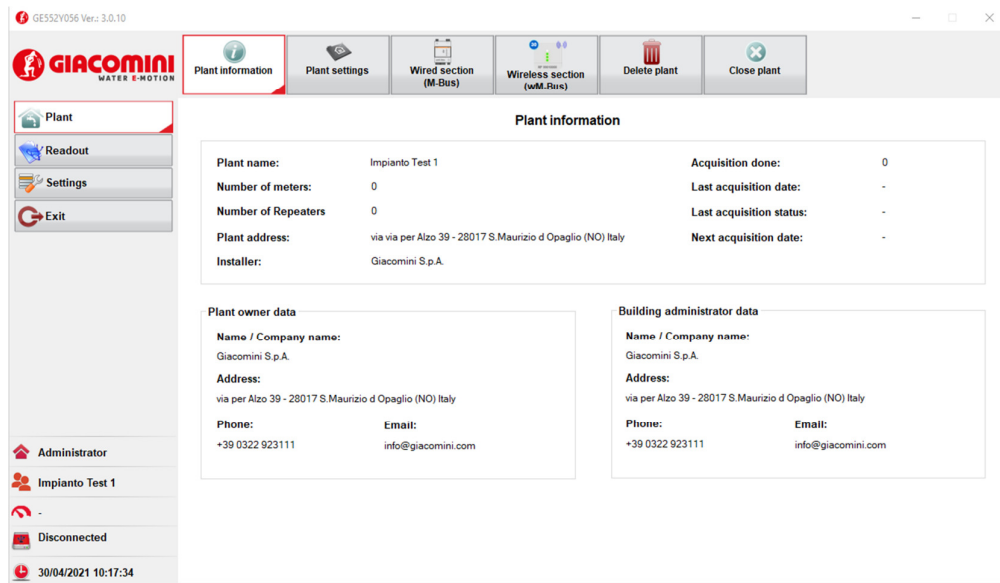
GE552Y056 Ver.: 3.0.10

GIACOMINI
WATER E-MOTION

Plant information
Plant settings
Wired section (M-Bus)
Wireless section (wM-Bus)
Delete plant
Close plant

Plant
Readout
Settings
Exit

Plant information

Plant name: Impianto Test 1
Number of meters: 0
Number of Repeaters 0
Plant address: via via per Alzo 39 - 28017 S.Maurizio d Opaglio (NO) Italy
Installer: Giacomini S.p.A.

Acquisition done: 0
Last acquisition date: -
Last acquisition status: -
Next acquisition date: -

Plant owner data
Name / Company name:
Giacomini S.p.A.
Address:
via per Alzo 39 - 28017 S.Maurizio d Opaglio (NO) Italy
Phone:
+39 0322 923111
Email:
info@giacomini.com

Building administrator data
Name / Company name:
Giacomini S.p.A.
Address:
via per Alzo 39 - 28017 S.Maurizio d Opaglio (NO) Italy
Phone:
+39 0322 923111
Email:
info@giacomini.com

Administrator
Impianto Test 1
-
Disconnected
30/04/2021 10:17:34